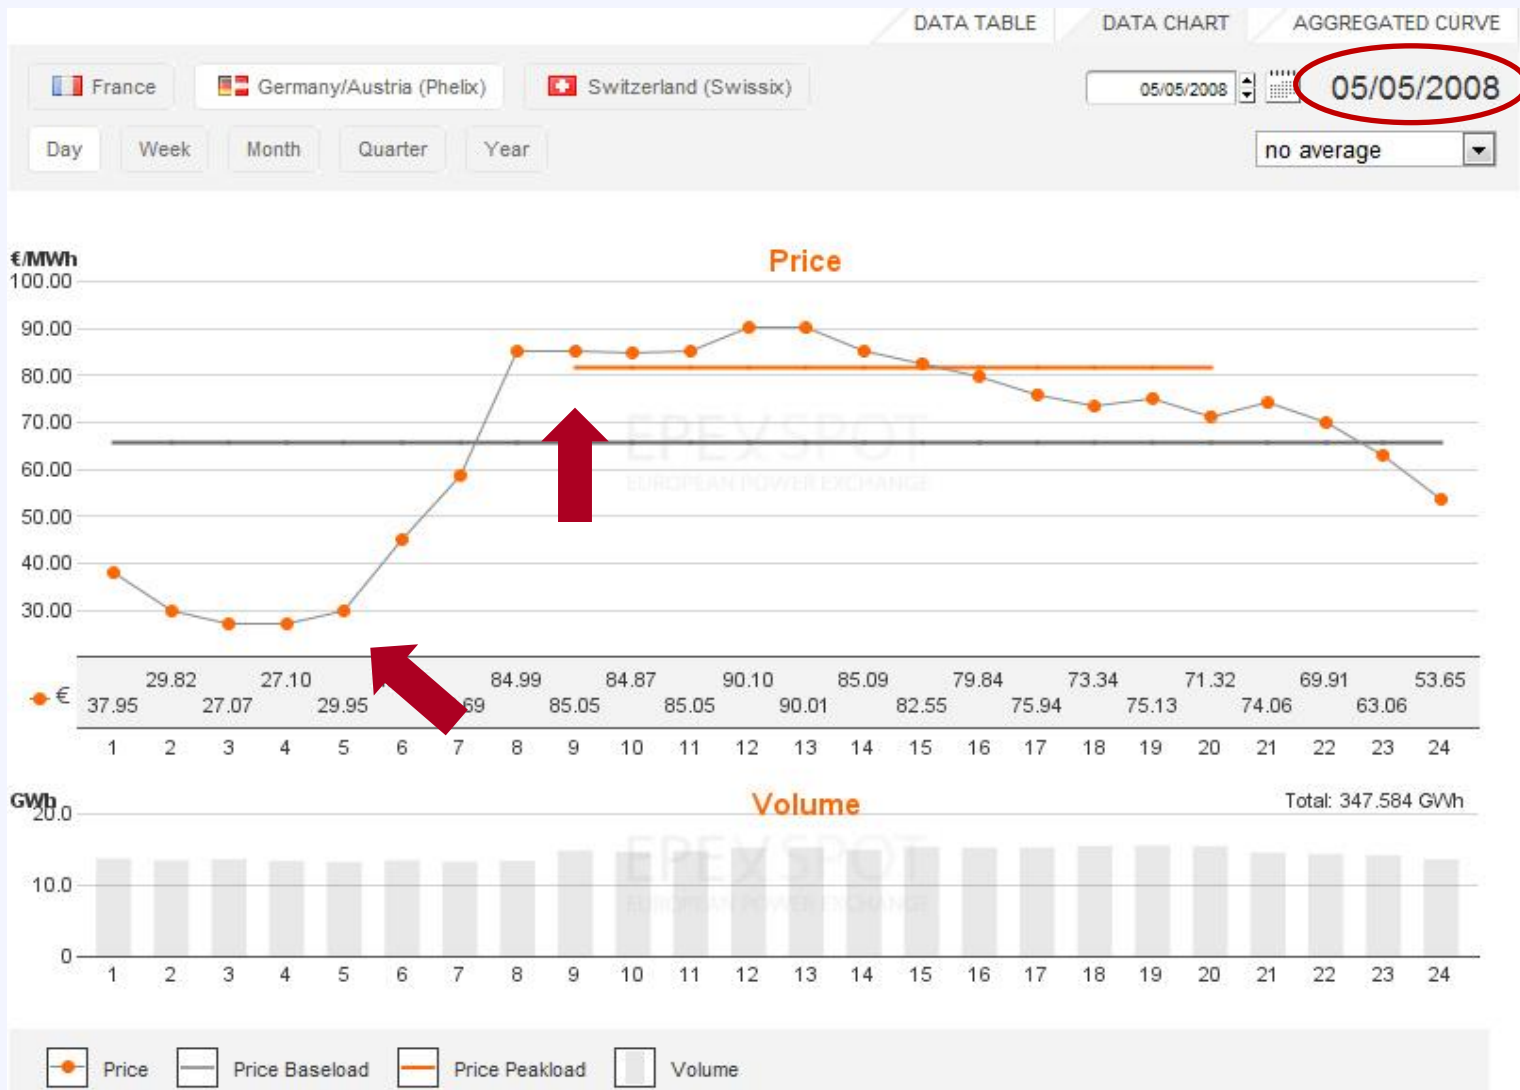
DATA TABLE DATA CHART AGGREGATED CURVE

France Germany/Austria (Phelix) Switzerland (Swissix)

05/05/2008 05/05/2008

Day Week Month Quarter Year

no average

€/MWh

Price

100.00
90.00
80.00
70.00
60.00
50.00
40.00
30.00

EPEXSPOT
EUROPEAN POWER EXCHANGE

€

| 1 | 2 | 3 | 4 | 5 | 6 | 7 | 8 | 9 | 10 | 11 | 12 | 13 | 14 | 15 | 16 | 17 | 18 | 19 | 20 | 21 | 22 | 23 | 24 |
|---|---|---|---|---|---|---|---|---|---|---|---|---|---|---|---|---|---|---|---|---|---|---|---|
| 37.95 | 29.82 | 27.07 | 27.10 | 29.95 | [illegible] | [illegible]69 | 84.99 | 85.05 | 84.87 | 85.05 | 90.10 | 90.01 | 85.09 | 82.55 | 79.84 | 75.94 | 73.34 | 75.13 | 71.32 | 74.06 | 69.91 | 63.06 | 53.65 |

GWh

Volume

Total: 347.584 GWh

20.0
10.0
0

EPEXSPOT
EUROPEAN POWER EXCHANGE

1 2 3 4 5 6 7 8 9 10 11 12 13 14 15 16 17 18 19 20 21 22 23 24

Price Price Baseload Price Peakload Volume